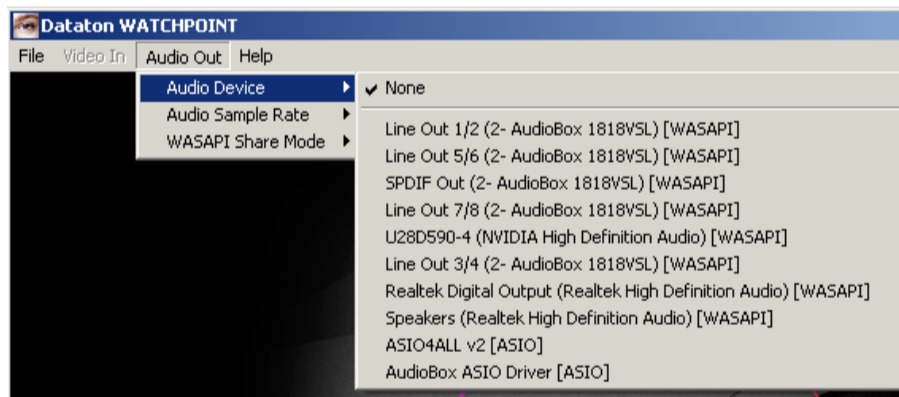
Dataton WATCHPOINT

File Video In Audio Out Help

Audio Device
Audio Sample Rate
WASAPI Share Mode

✔ None
Line Out 1/2 (2- AudioBox 1818VSL) [WASAPI]
Line Out 5/6 (2- AudioBox 1818VSL) [WASAPI]
SPDIF Out (2- AudioBox 1818VSL) [WASAPI]
Line Out 7/8 (2- AudioBox 1818VSL) [WASAPI]
U28D590-4 (NVIDIA High Definition Audio) [WASAPI]
Line Out 3/4 (2- AudioBox 1818VSL) [WASAPI]
Realtek Digital Output (Realtek High Definition Audio) [WASAPI]
Speakers (Realtek High Definition Audio) [WASAPI]
ASIO4ALL v2 [ASIO]
AudioBox ASIO Driver [ASIO]